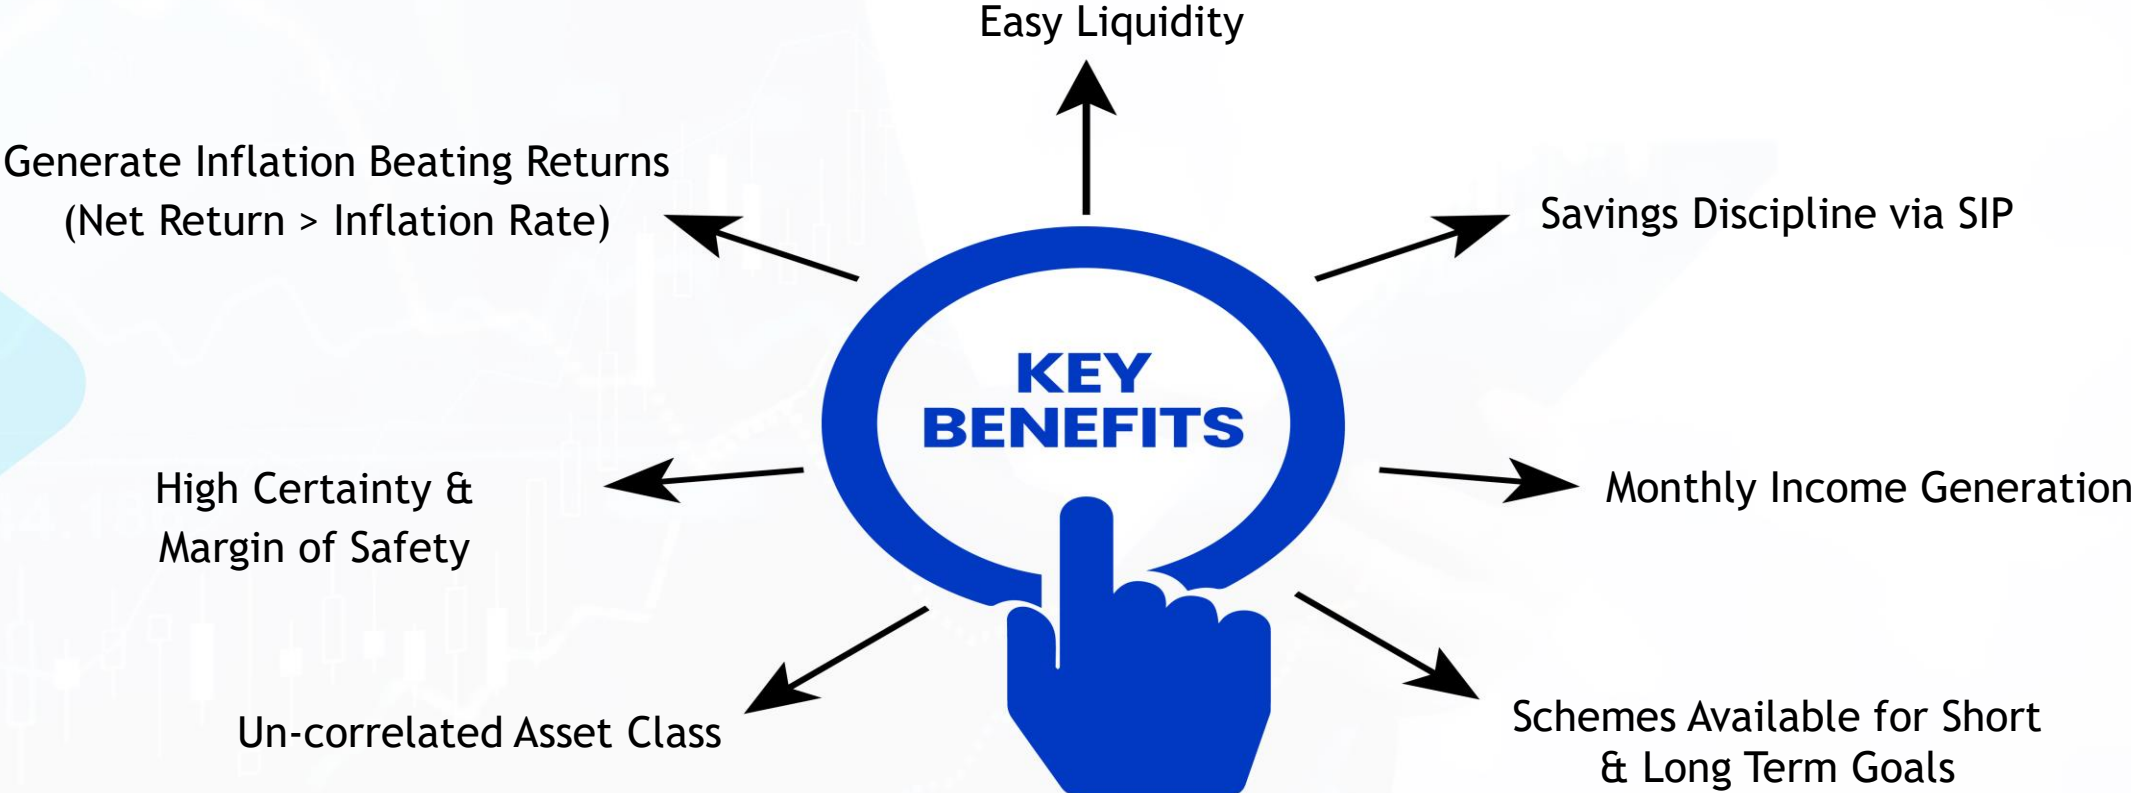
Easy Liquidity

Generate Inflation Beating Returns (Net Return > Inflation Rate)

Savings Discipline via SIP

KEY BENEFITS

High Certainty & Margin of Safety

Monthly Income Generation

Un-correlated Asset Class

Schemes Available for Short & Long Term Goals